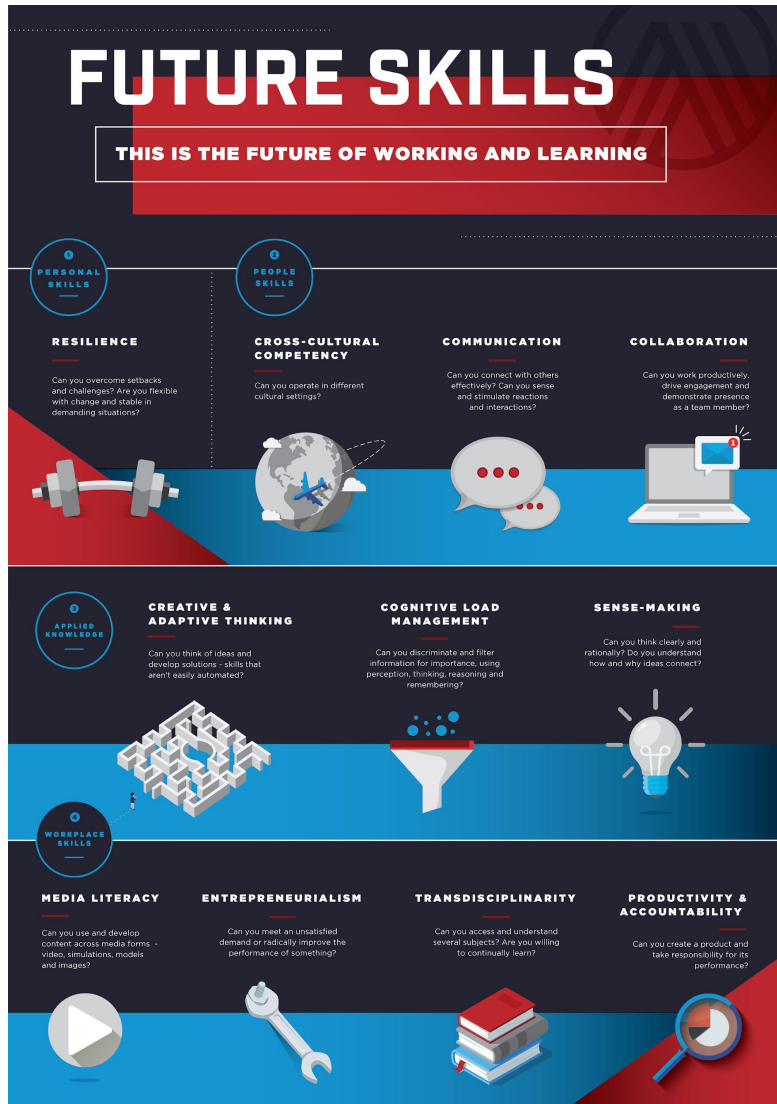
FUTURE SKILLS

THIS IS THE FUTURE OF WORKING AND LEARNING

1
PERSONAL SKILLS

2
PEOPLE SKILLS

RESILIENCE

Can you overcome setbacks and challenges? Are you flexible with change and stable in demanding situations?

CROSS-CULTURAL COMPETENCY

Can you operate in different cultural settings?

COMMUNICATION

Can you connect with others effectively? Can you sense and stimulate reactions and interactions?

COLLABORATION

Can you work productively, drive engagement and demonstrate presence as a team member?

1

3
APPLIED KNOWLEDGE

CREATIVE & ADAPTIVE THINKING

Can you think of ideas and develop solutions - skills that aren't easily automated?

COGNITIVE LOAD MANAGEMENT

Can you discriminate and filter information for importance, using perception, thinking, reasoning and remembering?

SENSE-MAKING

Can you think clearly and rationally? Do you understand how and why ideas connect?

4
WORKPLACE SKILLS

MEDIA LITERACY

Can you use and develop content across media forms - video, simulations, models and images?

ENTREPRENEURIALISM

Can you meet an unsatisfied demand or radically improve the performance of something?

TRANSDISCIPLINARITY

Can you access and understand several subjects? Are you willing to continually learn?

PRODUCTIVITY & ACCOUNTABILITY

Can you create a product and take responsibility for its performance?